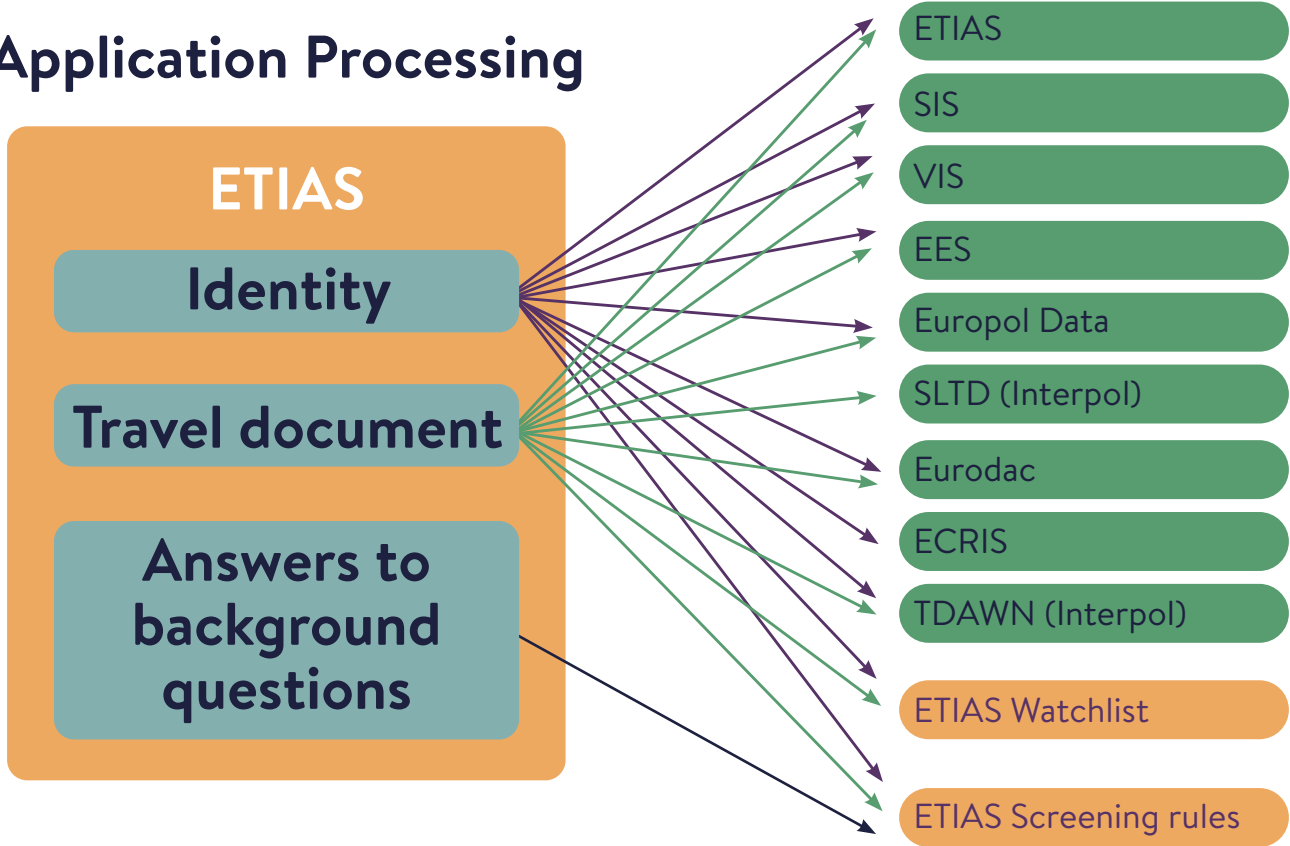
Application Processing

ETIAS

Identity

Travel document

Answers to background questions

ETIAS

SIS

VIS

EES

Europol Data

SLTD (Interpol)

Eurodac

ECRIS

TDAWN (Interpol)

ETIAS Watchlist

ETIAS Screening rules